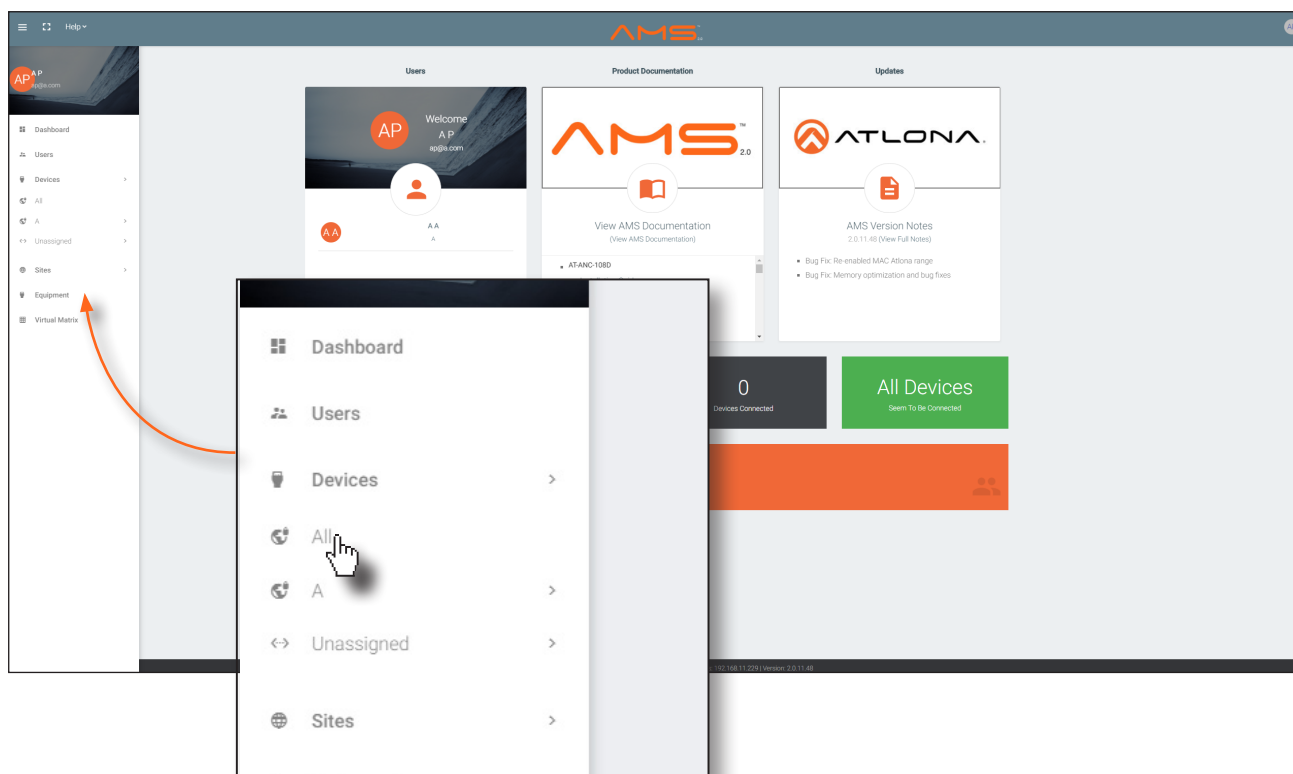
Help

AMS

AP
A P
ap@a.com

Dashboard
Users
Devices
All
A
Unassigned
Sites
Equipment
Virtual Matrix

Users

AP
Welcome
A P
ap@a.com

A A
A A
A

Product Documentation

AMS 2.0

View AMS Documentation
(View AMS Documentation)

AT-ANC-108D

Updates

ATLONA

AMS Version Notes
2.0.11.48 (View Full Notes)

Bug Fix: Re-enabled MAC Atlona range
Bug Fix: Memory optimization and bug fixes

0
Devices Connected

All Devices
Seem To Be Connected

192.168.11.229 | Version: 2.0.11.48

Dashboard
Users
Devices
All
A
Unassigned
Sites